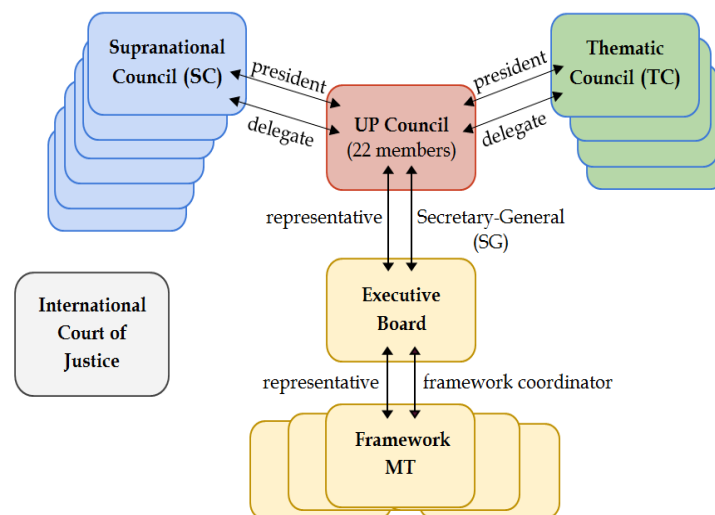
Supranational Council (SC)

president

delegate

UP Council
(22 members)

president

delegate

Thematic Council (TC)

representative

Secretary-General (SG)

International Court of Justice

Executive Board

representative

framework coordinator

Framework MT